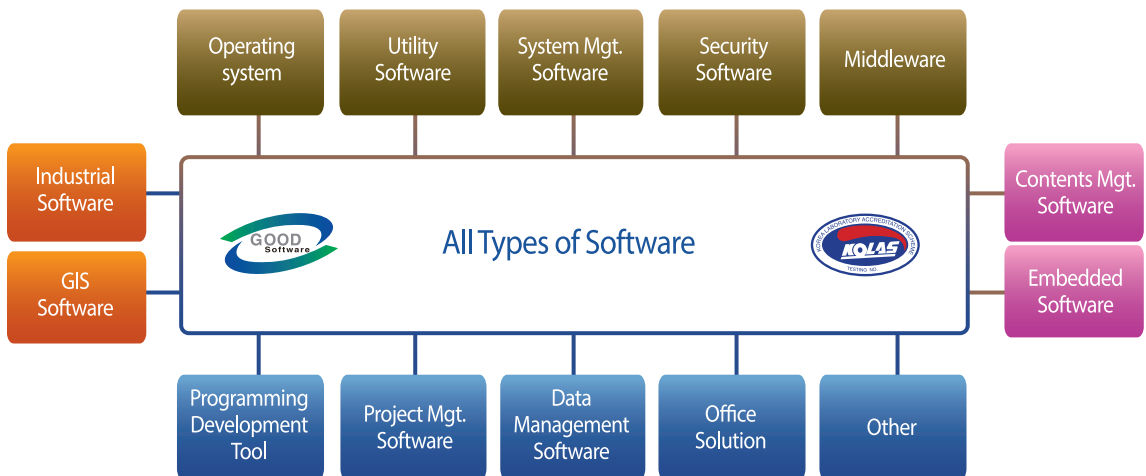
Operating system

Utility Software

System Mgt. Software

Security Software

Middleware

Industrial Software

GIS Software

GOOD Software

All Types of Software

KOREA LABORATORY ACCREDITATION SCHEME

KOLAS

TESTING NO.

Contents Mgt. Software

Embedded Software

Programming Development Tool

Project Mgt. Software

Data Management Software

Office Solution

Other